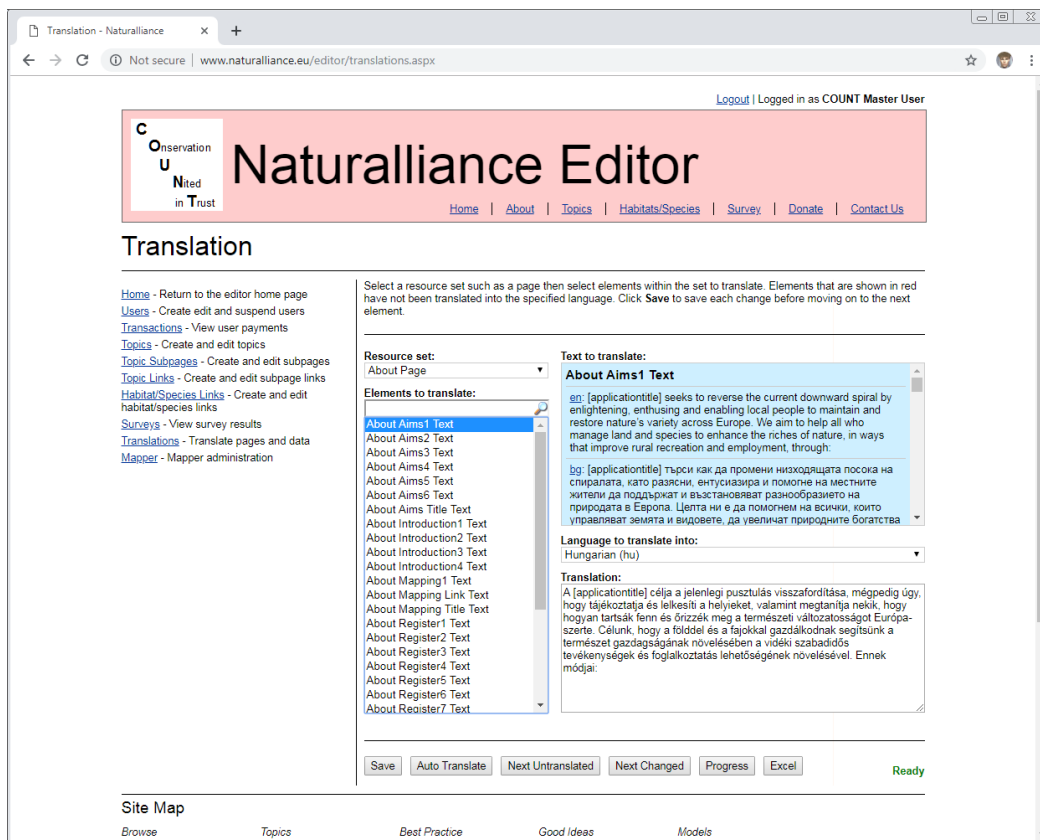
Translation - Naturalliance ×

Not secure | www.naturalliance.eu/editor/translations.aspx

Logout | Logged in as COUNT Master User

C
Onservation
U
Nited
in Trust

Naturalliance Editor

Home | About | Topics | Habitats/Species | Survey | Donate | Contact Us

Translation

Home - Return to the editor home page
Users - Create edit and suspend users
Transactions - View user payments
Topics - Create and edit topics
Topic Subpages - Create and edit subpages
Topic Links - Create and edit subpage links
Habitat/Species Links - Create and edit habitat/species links
Surveys - View survey results
Translations - Translate pages and data
Mapper - Mapper administration

Select a resource set such as a page then select elements within the set to translate. Elements that are shown in red have not been translated into the specified language. Click Save to save each change before moving on to the next element.

Resource set:
About Page

Elements to translate:
About Aims1 Text
About Aims2 Text
About Aims3 Text
About Aims4 Text
About Aims5 Text
About Aims6 Text
About Aims Title Text
About Introduction1 Text
About Introduction2 Text
About Introduction3 Text
About Introduction4 Text
About Mapping1 Text
About Mapping Link Text
About Mapping Title Text
About Register1 Text
About Register2 Text
About Register3 Text
About Register4 Text
About Register5 Text
About Register6 Text
About Register7 Text

Text to translate:
About Aims1 Text
en: [applicationtitle] seeks to reverse the current downward spiral by enlightening, enthusing and enabling local people to maintain and restore nature's variety across Europe. We aim to help all who manage land and species to enhance the riches of nature, in ways that improve rural recreation and employment, through:

bg: [applicationtitle] търси как да промени низходящата посока на спиралата, като разясни, ентусиазира и помогне на местните жители да поддържат и възстановяват разнообразието на природата в Европа. Целта ни е да помогнем на всички, които управляват земята и видовете, да увеличат природните богатства

Language to translate into:
Hungarian (hu)

Translation:
A [applicationtitle] célja a jelenlegi pusztulás visszafordítása, mégpedig úgy, hogy tájékoztatja és lelkesíti a helyieket, valamint megtanítja nekik, hogy hogyan tartsák fenn és őrizzék meg a természeti változatosságot Európa-szerte. Célunk, hogy a földdel és a fajokkal gazdálkodnak segítsünk a természet gazdagságának növelésében a vidéki szabadidős tevékenységek és foglalkoztatás lehetőségének növelésével. Ennek módjai:

Save | Auto Translate | Next Untranslated | Next Changed | Progress | Excel

Ready

Site Map

Browse | Topics | Best Practice | Good Ideas | Models